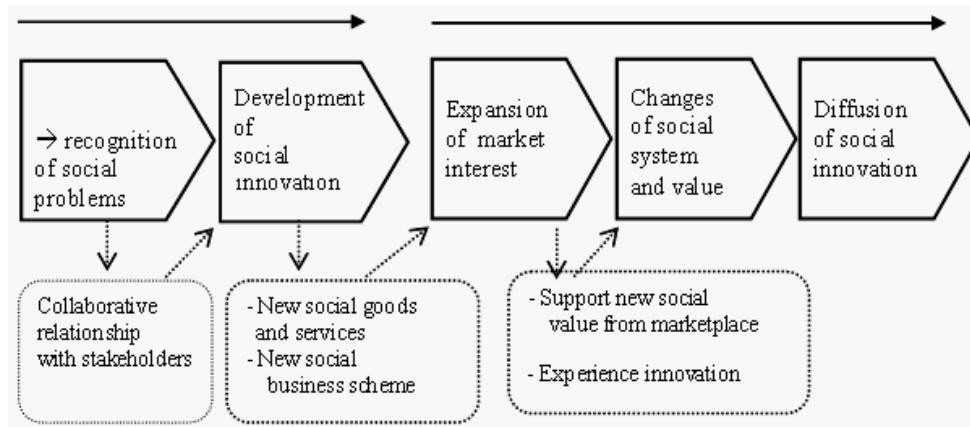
→ recognition of social problems

Development of social innovation

Expansion of market interest

Changes of social system and value

Diffusion of social innovation

Collaborative relationship with stakeholders

- New social goods and services
- New social business scheme

- Support new social value from marketplace
- Experience innovation